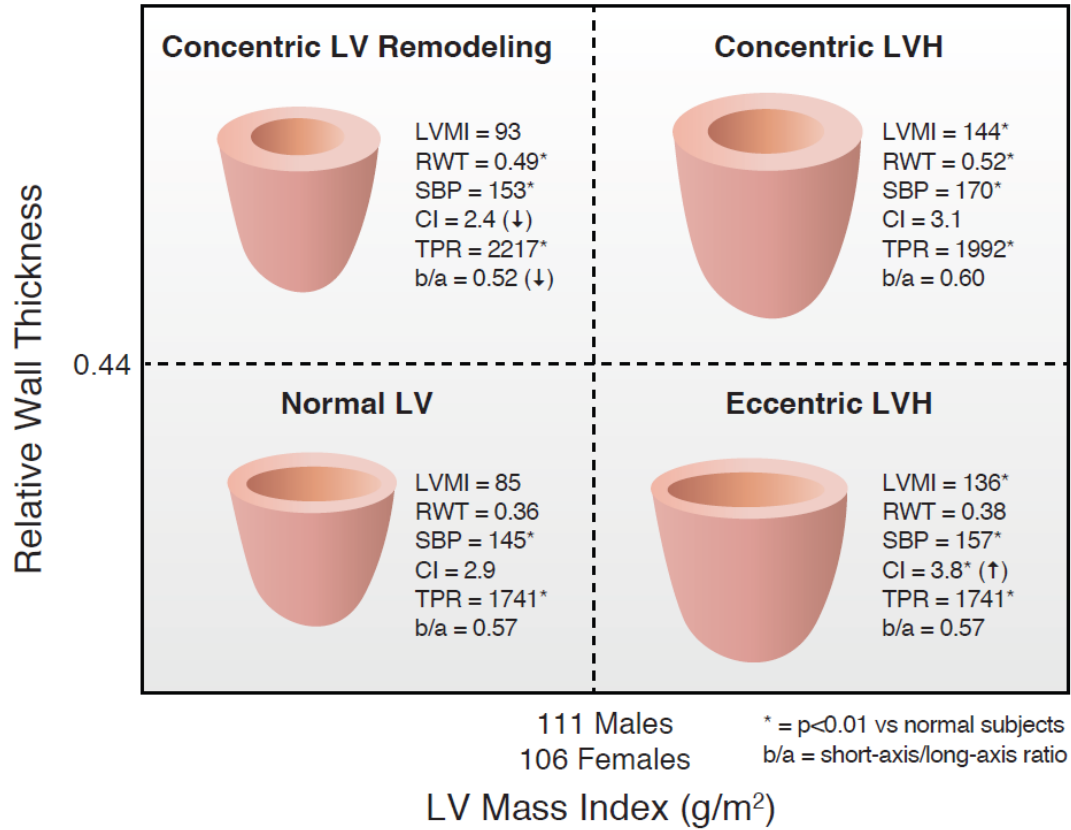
Relative Wall Thickness

Concentric LV Remodeling

LVMI = 93
RWT = 0.49*
SBP = 153*
CI = 2.4 (↓)
TPR = 2217*
b/a = 0.52 (↓)

Concentric LVH

LVMI = 144*
RWT = 0.52*
SBP = 170*
CI = 3.1
TPR = 1992*
b/a = 0.60

0.44

Normal LV

LVMI = 85
RWT = 0.36
SBP = 145*
CI = 2.9
TPR = 1741*
b/a = 0.57

Eccentric LVH

LVMI = 136*
RWT = 0.38
SBP = 157*
CI = 3.8* (↑)
TPR = 1741*
b/a = 0.57

111 Males
106 Females

* = p<0.01 vs normal subjects
b/a = short-axis/long-axis ratio

LV Mass Index (g/m$^2$)